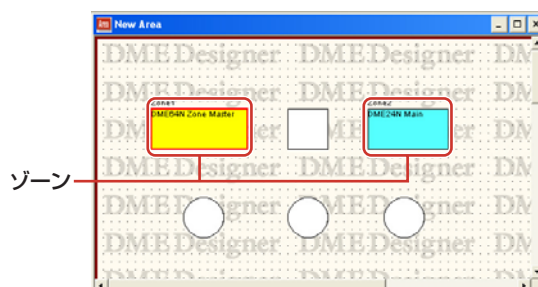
New Area

DME Designer DME Designer DM
DME Designer DME Designer DM
DME Designer DME Designer DM
DME Designer DME Designer DM
DME Designer DME Designer DM

Zone1
DME64N Zone Master

Zone2
DME24N Main

ゾーン